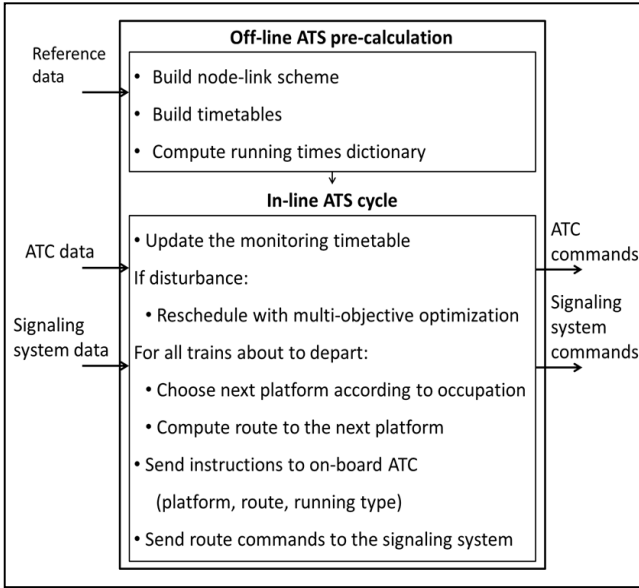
Reference data

Off-line ATS pre-calculation

• Build node-link scheme

• Build timetables

• Compute running times dictionary

In-line ATS cycle

ATC data

Signaling system data

• Update the monitoring timetable

If disturbance:

• Reschedule with multi-objective optimization

For all trains about to depart:

• Choose next platform according to occupation

• Compute route to the next platform

• Send instructions to on-board ATC (platform, route, running type)

• Send route commands to the signaling system

ATC commands

Signaling system commands